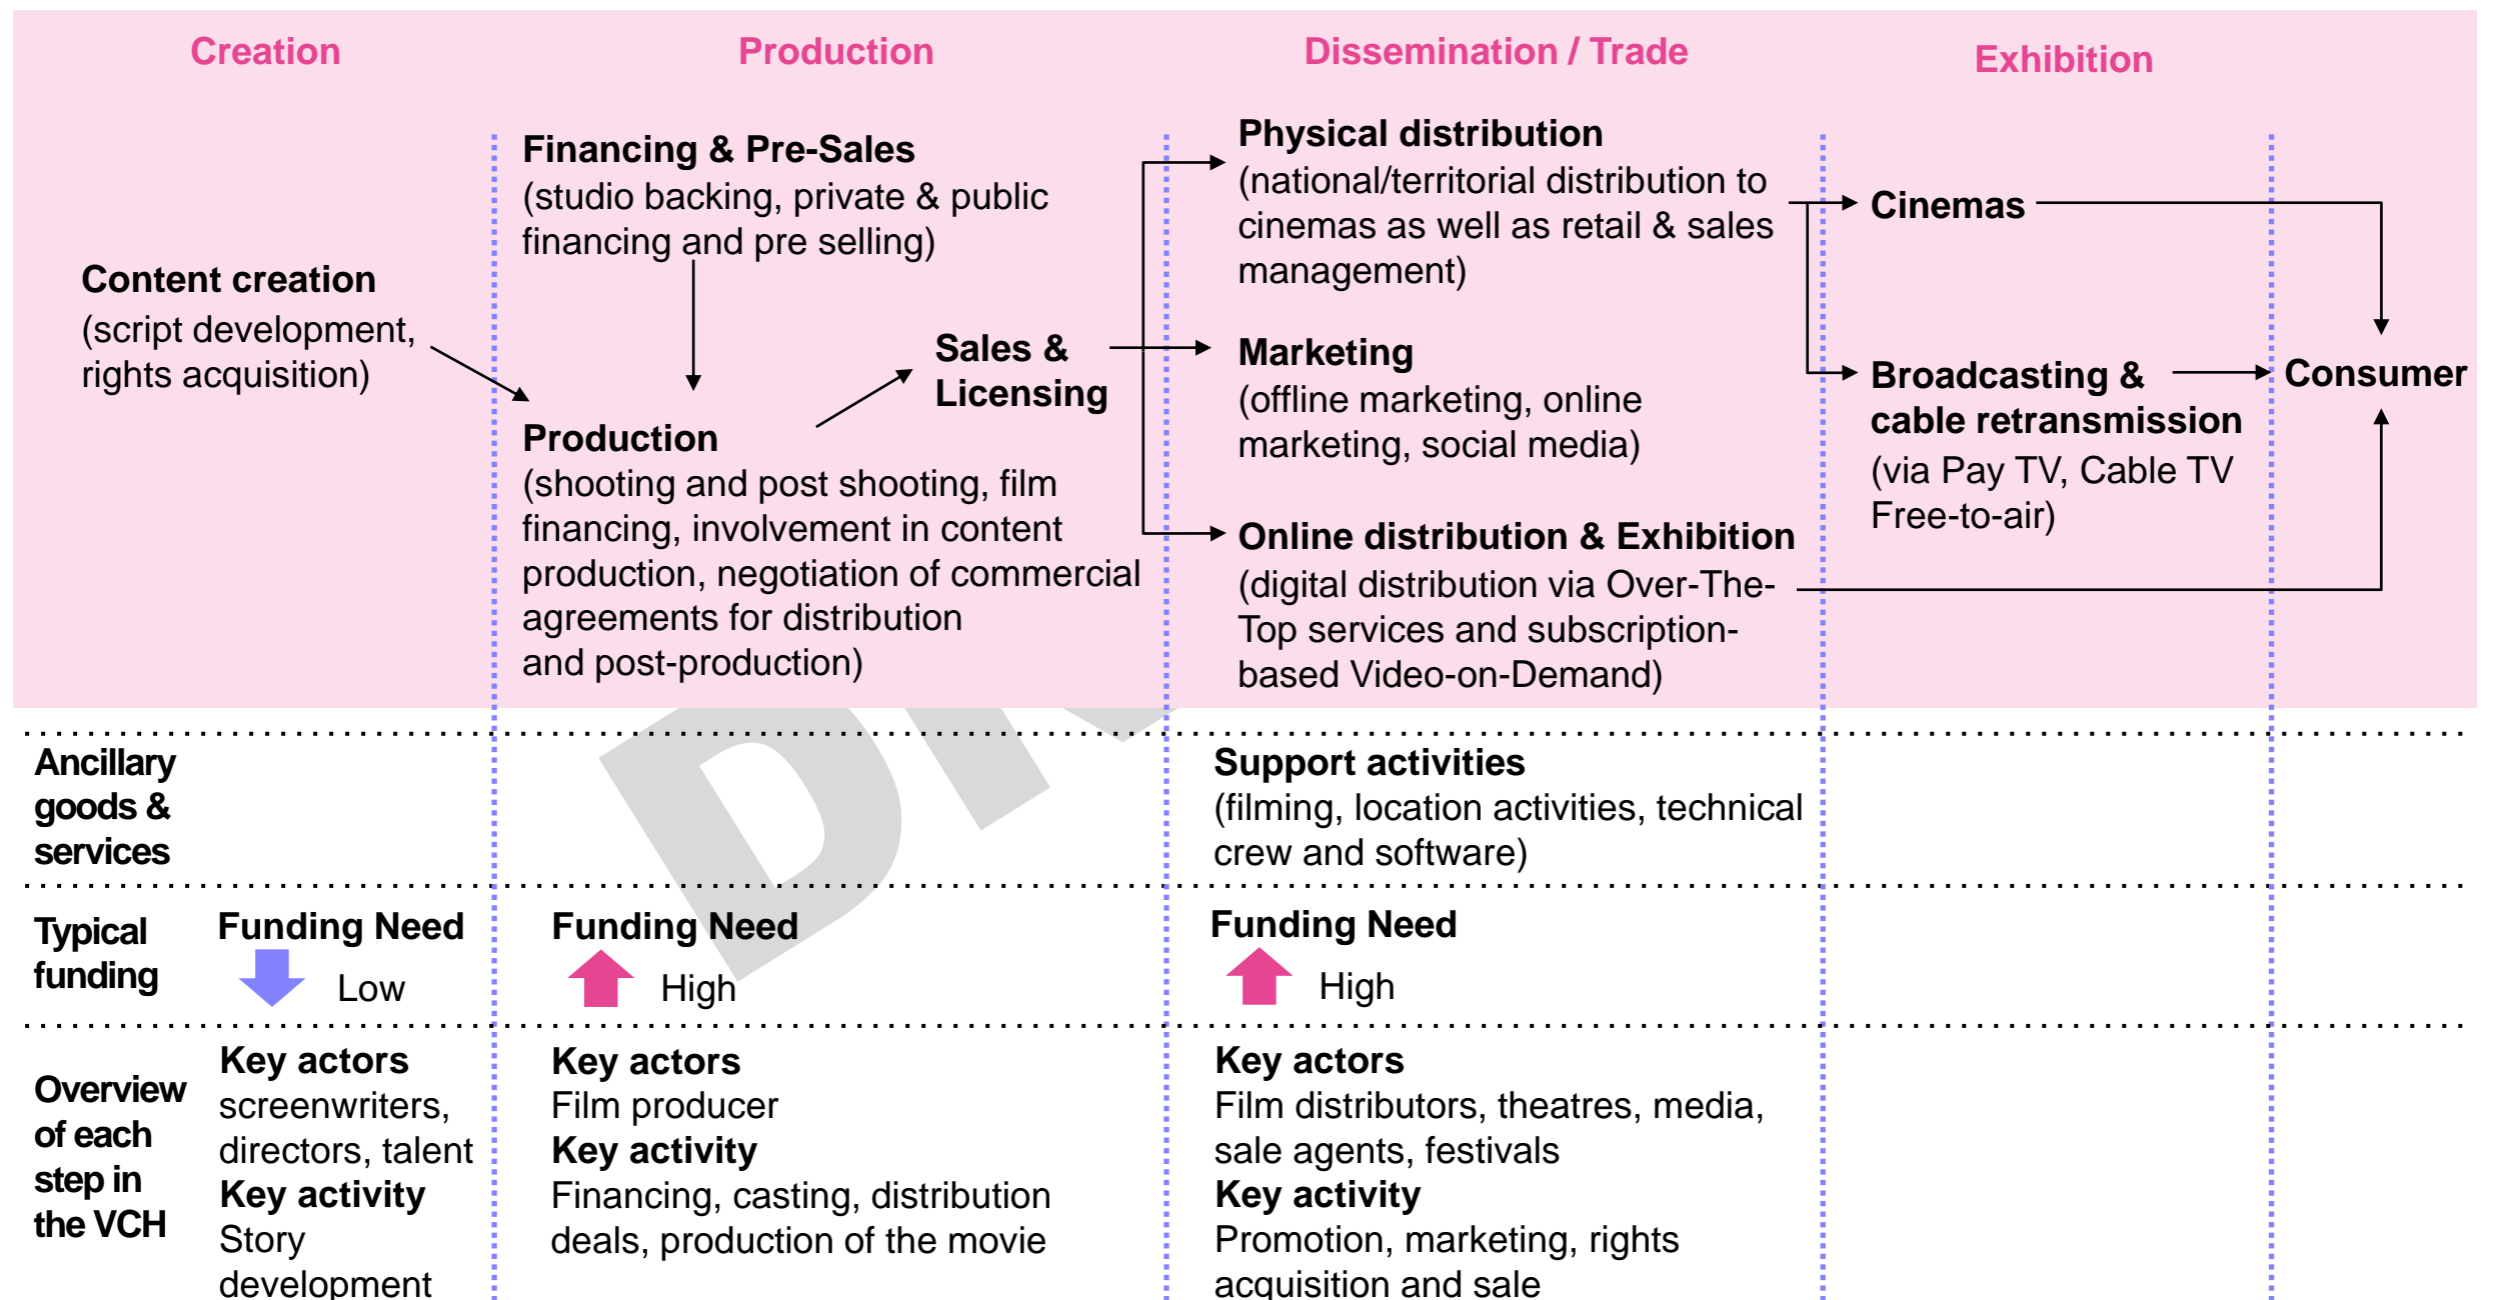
Creation

Production

Dissemination / Trade

Exhibition

Content creation
(script development, rights acquisition)

Financing & Pre-Sales
(studio backing, private & public financing and pre selling)

Production
(shooting and post shooting, film financing, involvement in content production, negotiation of commercial agreements for distribution and post-production)

Sales & Licensing

Physical distribution
(national/territorial distribution to cinemas as well as retail & sales management)

Marketing
(offline marketing, online marketing, social media)

Online distribution & Exhibition
(digital distribution via Over-The-Top services and subscription-based Video-on-Demand)

Cinemas

Broadcasting & cable retransmission
(via Pay TV, Cable TV Free-to-air)

Consumer

DR

Ancillary goods & services

Support activities
(filming, location activities, technical crew and software)

Typical funding

Funding Need
Low

Funding Need
High

Funding Need
High

Overview of each step in the VCH

Key actors
screenwriters, directors, talent
Key activity
Story development

Key actors
Film producer
Key activity
Financing, casting, distribution deals, production of the movie

Key actors
Film distributors, theatres, media, sale agents, festivals
Key activity
Promotion, marketing, rights acquisition and sale